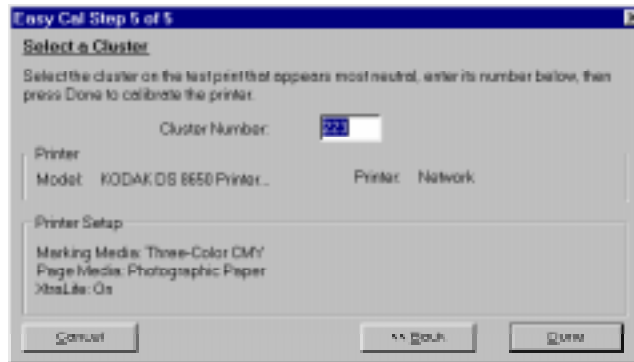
Easy Cal Step 5 of 5

Select a Cluster

Select the cluster on the test print that appears most neutral, enter its number below, then press Done to calibrate the printer.

Cluster Number: 223

Printer

Model: KODAK DS 8650 Printer...

Printer: Network

Printer Setup

Marking Media: Three-Color CMY
Page Media: Photographic Paper
XtraLife: On

Cancel

<< Back

Done